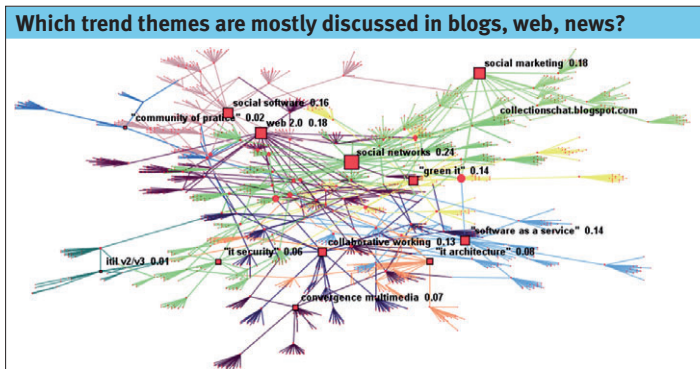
Which trend themes are mostly discussed in blogs, web, news?

social marketing 0.18

social software 0.16

"community of pratice" 0.02

web 2.0 0.18

collectionschat.blogspot.com

social networks 0.24

"green it" 0.14

"software as a service" 0.14

itil v2/v3 0.01

"it security" 0.06

collaborative working 0.13

"it architecture" 0.08

convergence multimedia 0.07